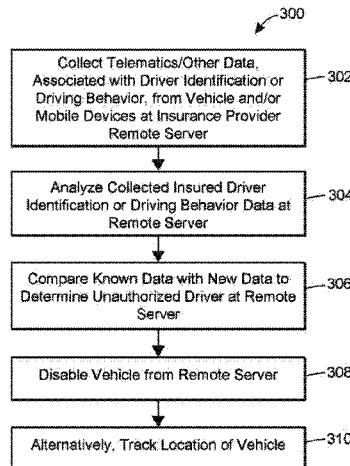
300

Collect Telematics/Other Data, Associated with Driver Identification or Driving Behavior, from Vehicle and/or Mobile Devices at Insurance Provider Remote Server

302

Analyze Collected Insured Driver Identification or Driving Behavior Data at Remote Server

304

Compare Known Data with New Data to Determine Unauthorized Driver at Remote Server

306

Disable Vehicle from Remote Server

308

Alternatively, Track Location of Vehicle

310